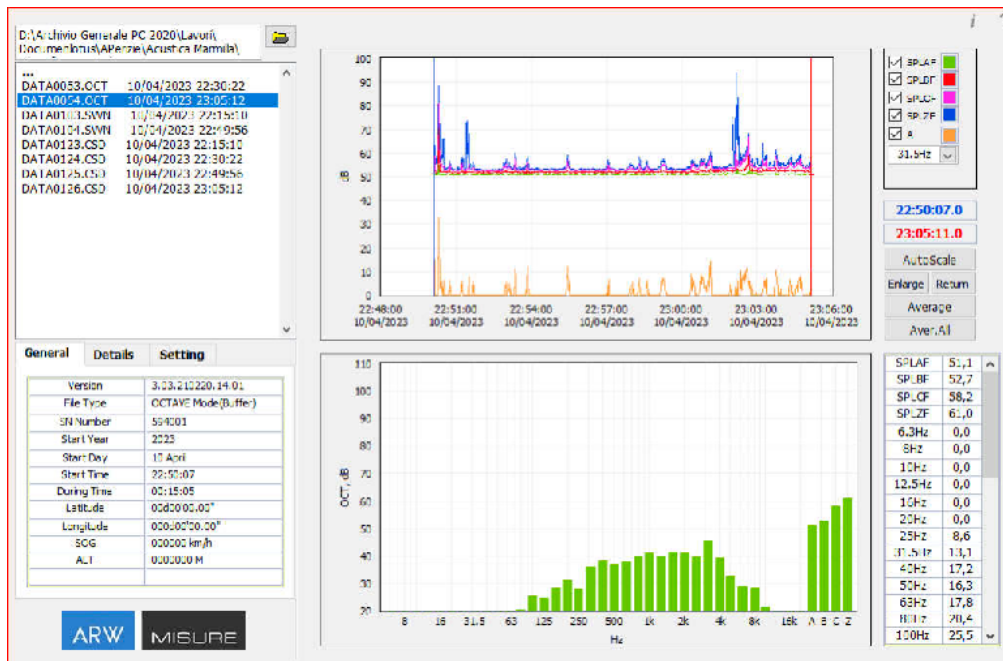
D:\Archivio Generale PC 2020\Lavori\Documentous\APerzie\Acustica Marmila\

...
DATA0053.OCT 10/04/2023 22:30:22
DATA0054.OCT 10/04/2023 23:05:12
DATA0103.SWN 10/04/2023 22:15:10
DATA0104.SWN 10/04/2023 22:49:56
DATA0123.CSD 10/04/2023 22:15:10
DATA0124.CSD 10/04/2023 22:30:22
DATA0125.CSD 10/04/2023 22:49:56
DATA0126.CSD 10/04/2023 23:05:12

General Details Setting

| | |
|---|---|
| Version | 3.03.210220.14.01 |
| File Type | OCTAVE Mode(Buffer) |
| SN Number | 564001 |
| Start Year | 2023 |
| Start Day | 10 April |
| Start Time | 22:50:07 |
| During Time | 00:15:05 |
| Latitude | 00d00.00" |
| Longitude | 000d00'00.00" |
| SOG | 000000 km/h |
| ALT | 000000 M |

ARW MISURE

100 90 80 70 60 50 40 30 20 10 0
dB
22:48:00 10/04/2023 22:51:00 10/04/2023 22:54:00 10/04/2023 22:57:00 10/04/2023 23:00:00 10/04/2023 23:03:00 10/04/2023 23:06:00 10/04/2023

SPLAF
SPLBF
SPLCF
SPLZF
8
31.5Hz

22:50:07.0
23:05:11.0
AutoScale
Enlarge Return
Average
Aver.All

110 100 90 80 70 60 50 40 30 20
OCT, dB
8 16 31.5 63 125 250 500 1k 2k 4k 8k 16k A B C Z
Hz

| | |
|---|---|
| SPLAF | 51,1 |
| SPLBF | 52,7 |
| SPLCF | 58,2 |
| SPLZF | 61,0 |
| 6.3Hz | 0,0 |
| 8Hz | 0,0 |
| 10Hz | 0,0 |
| 12.5Hz | 0,0 |
| 16Hz | 0,0 |
| 20Hz | 0,0 |
| 25Hz | 8,6 |
| 31.5Hz | 13,1 |
| 40Hz | 17,2 |
| 50Hz | 16,3 |
| 63Hz | 17,8 |
| 80Hz | 20,4 |
| 100Hz | 25,5 |